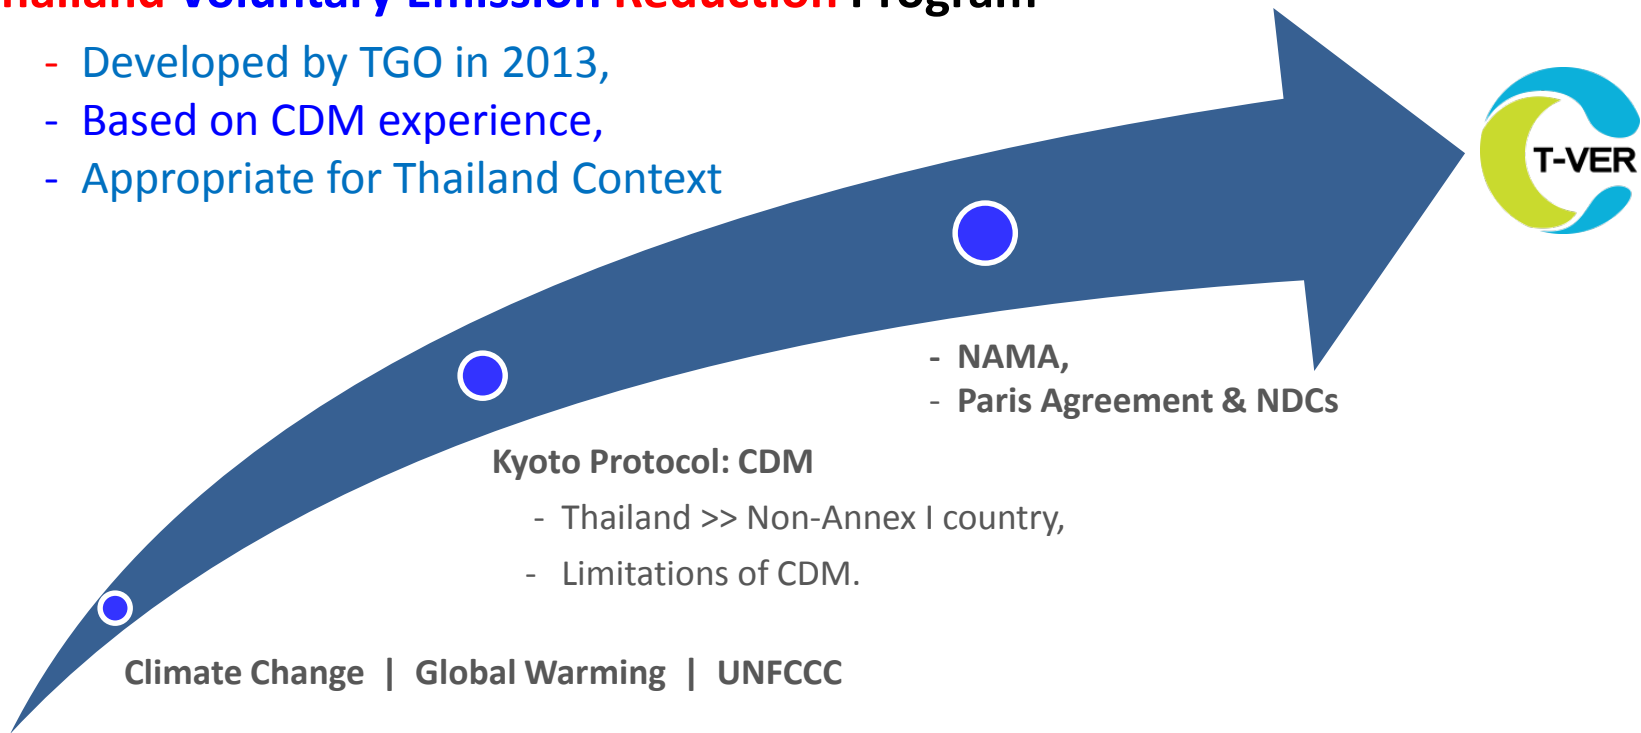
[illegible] Program

- Developed by TGO in 2013,
- Based on CDM experience,
- Appropriate for Thailand Context

T-VER

- NAMA,
- Paris Agreement & NDCs

Kyoto Protocol: CDM
- Thailand >> Non-Annex I country,
- Limitations of CDM.

Climate Change | Global Warming | UNFCCC